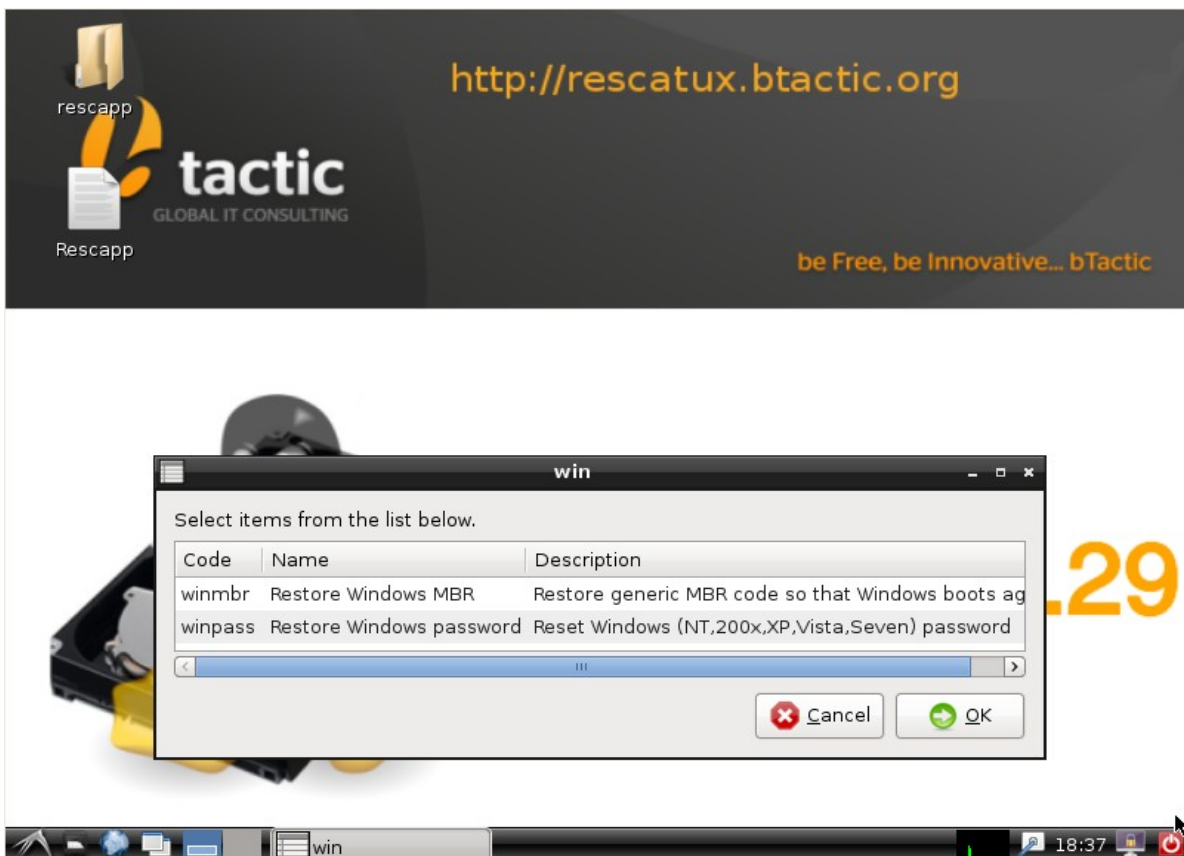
rescapp

Rescapp

http://rescatux.btactic.org

tactic
GLOBAL IT CONSULTING

be Free, be Innovative... bTactic

.29

win

Select items from the list below.

| Code | Name | Description |
|---|---|---|
| winmbr | Restore Windows MBR | Restore generic MBR code so that Windows boots ag |
| winpass | Restore Windows password | Reset Windows (NT,200x,XP,Vista,Seven) password |

Cancel OK

win

18:37